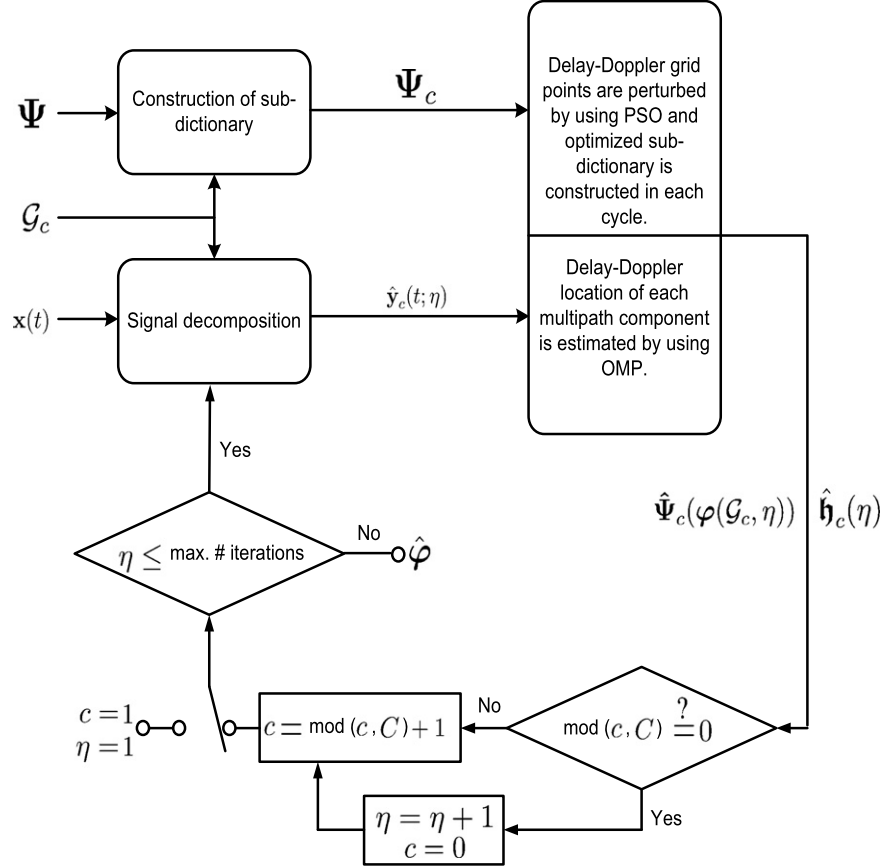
$\mathbf{\Psi}$

Construction of sub-dictionary

$\mathbf{\Psi}_c$

Delay-Doppler grid points are perturbed by using PSO and optimized sub-dictionary is constructed in each cycle.

$\mathcal{G}_c$

$\mathbf{x}(t)$

Signal decomposition

$\hat{\mathbf{y}}_c(t;\eta)$

Delay-Doppler location of each multipath component is estimated by using OMP.

Yes

$\hat{\mathbf{\Psi}}_c(\boldsymbol{\varphi}(\mathcal{G}_c,\eta))$ $\hat{\mathfrak{h}}_c(\eta)$

$\eta \leq$ max. # iterations

No

$\hat{\boldsymbol{\varphi}}$

$c=1$
$\eta=1$

$c=$ mod $(c, C)+1$

No

mod $(c, C) \overset{?}{=} 0$

$\eta=\eta+1$
$c=0$

Yes